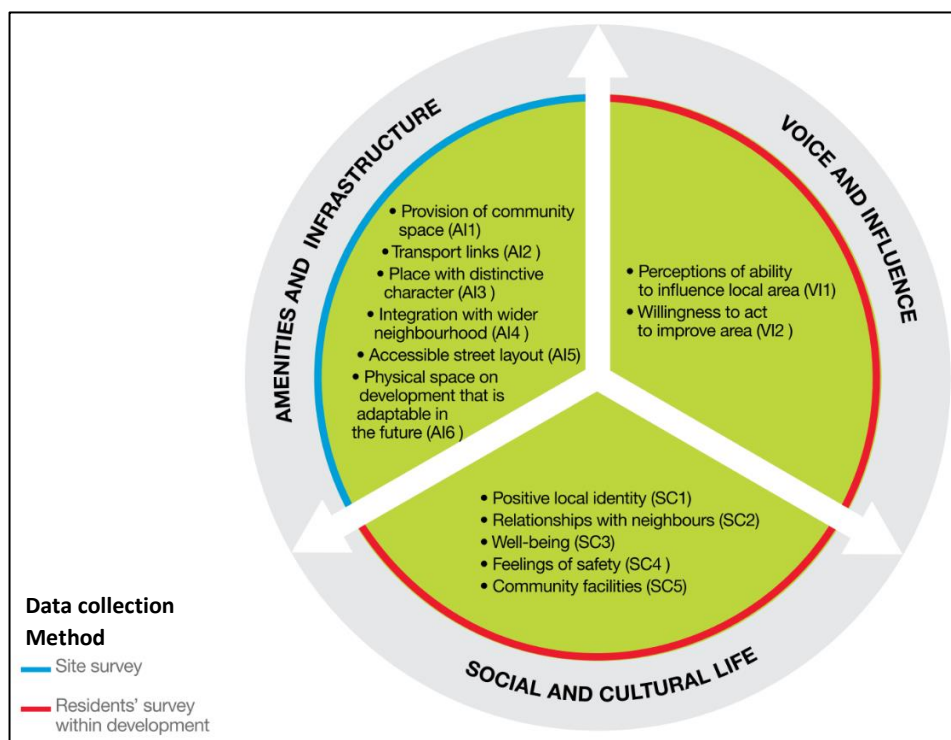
AMENITIES AND INFRASTRUCTURE

• Provision of community space (AI1)
• Transport links (AI2 )
• Place with distinctive character (AI3 )
• Integration with wider neighbourhood (AI4 )
• Accessible street layout (AI5)
• Physical space on development that is adaptable in the future (AI6 )

VOICE AND INFLUENCE

• Perceptions of ability to influence local area (VI1)
• Willingness to act to improve area (VI2 )

SOCIAL AND CULTURAL LIFE

• Positive local identity (SC1)
• Relationships with neighbours (SC2)
• Well-being (SC3)
• Feelings of safety (SC4 )
• Community facilities (SC5)

Data collection Method
Site survey
Residents' survey within development